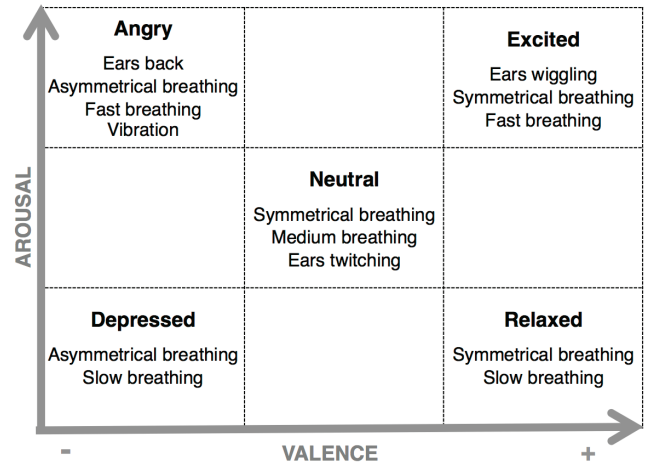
AROUSAL

| | | |
|---|---|---|
| **Angry**<br>Ears back<br>Asymmetrical breathing<br>Fast breathing<br>Vibration | | **Excited**<br>Ears wiggling<br>Symmetrical breathing<br>Fast breathing |
| | **Neutral**<br>Symmetrical breathing<br>Medium breathing<br>Ears twitching | |
| **Depressed**<br>Asymmetrical breathing<br>Slow breathing | | **Relaxed**<br>Symmetrical breathing<br>Slow breathing |

-

VALENCE

+